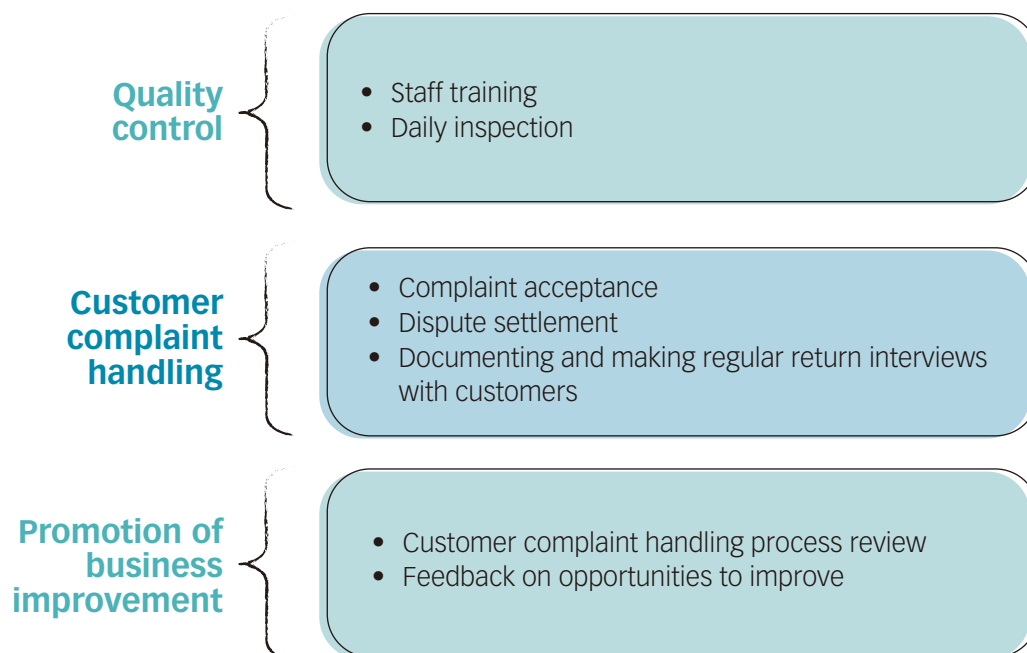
Quality control

- Staff training
- Daily inspection

Customer complaint handling

- Complaint acceptance
- Dispute settlement
- Documenting and making regular return interviews with customers

Promotion of business improvement

- Customer complaint handling process review
- Feedback on opportunities to improve